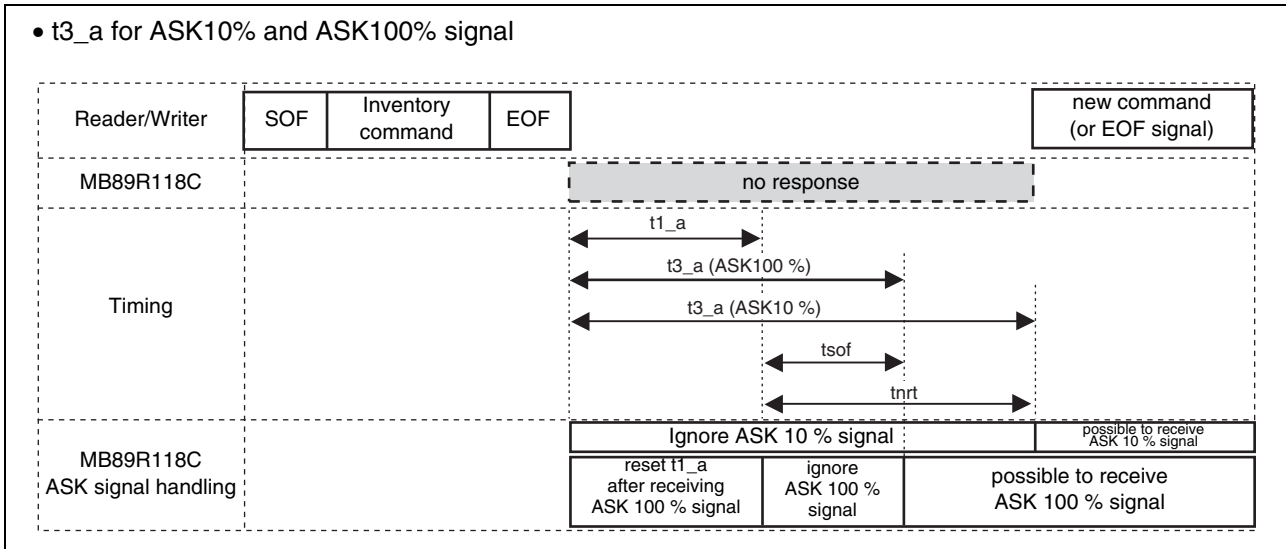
• t3_a for ASK10% and ASK100% signal

Reader/Writer
SOF
Inventory command
EOF
new command (or EOF signal)

MB89R118C
no response

Timing
t1_a
t3_a (ASK100 %)
t3_a (ASK10 %)
tsof
tnrt

MB89R118C ASK signal handling
Ignore ASK 10 % signal
possible to receive ASK 10 % signal
reset t1_a after receiving ASK 100 % signal
ignore ASK 100 % signal
possible to receive ASK 100 % signal